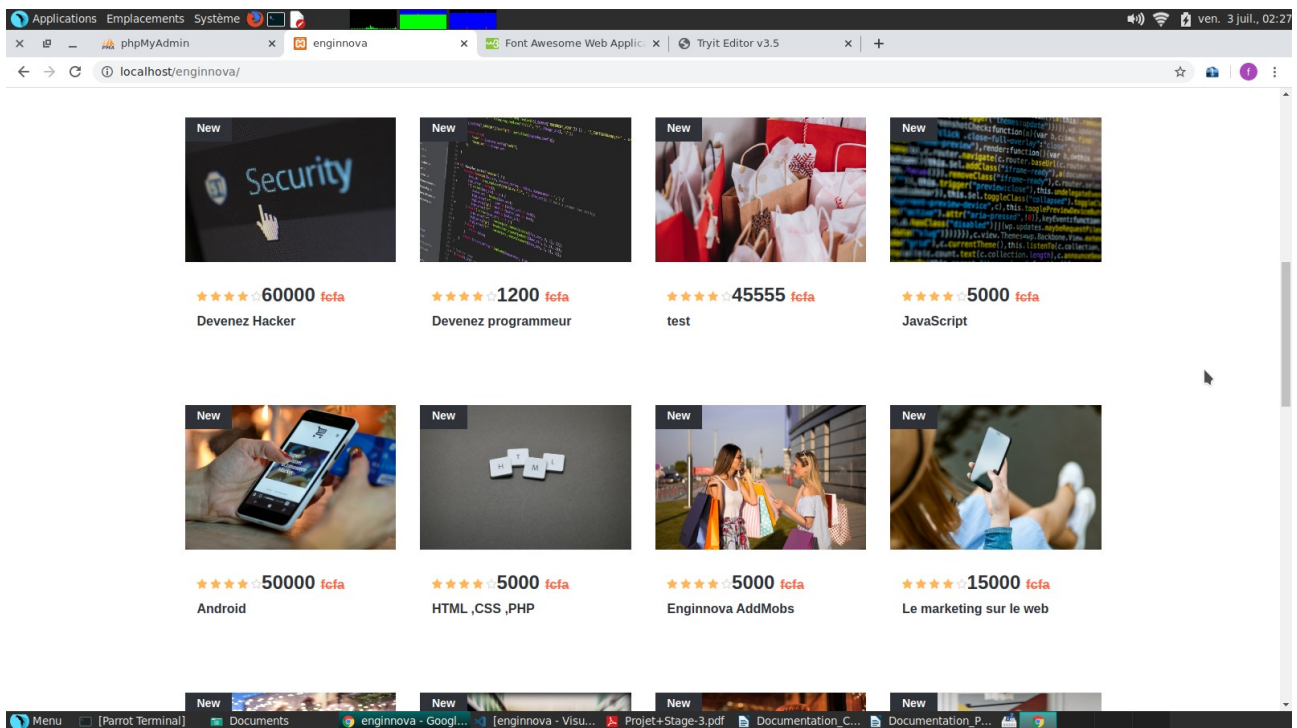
Applications Emplacements Système

ven. 3 juil., 02:27

phpMyAdmin
enginnova
Font Awesome Web Applic
Tryit Editor v3.5

localhost/enginnova/

New
Security
★★★★☆60000 fcfa
Devenez Hacker

New
★★★★☆1200 fcfa
Devenez programmeur

New
★★★★☆45555 fcfa
test

New
★★★★☆5000 fcfa
JavaScript

New
★★★★☆50000 fcfa
Android

New
H T M L
★★★★☆5000 fcfa
HTML ,CSS ,PHP

New
★★★★☆5000 fcfa
Enginnova AddMobs

New
★★★★☆15000 fcfa
Le marketing sur le web

New
New
New
New

Menu [Parrot Terminal] Documents enginnova - Googl... [enginnova - Visu... Projet+Stage-3.pdf Documentation_C... Documentation_P...